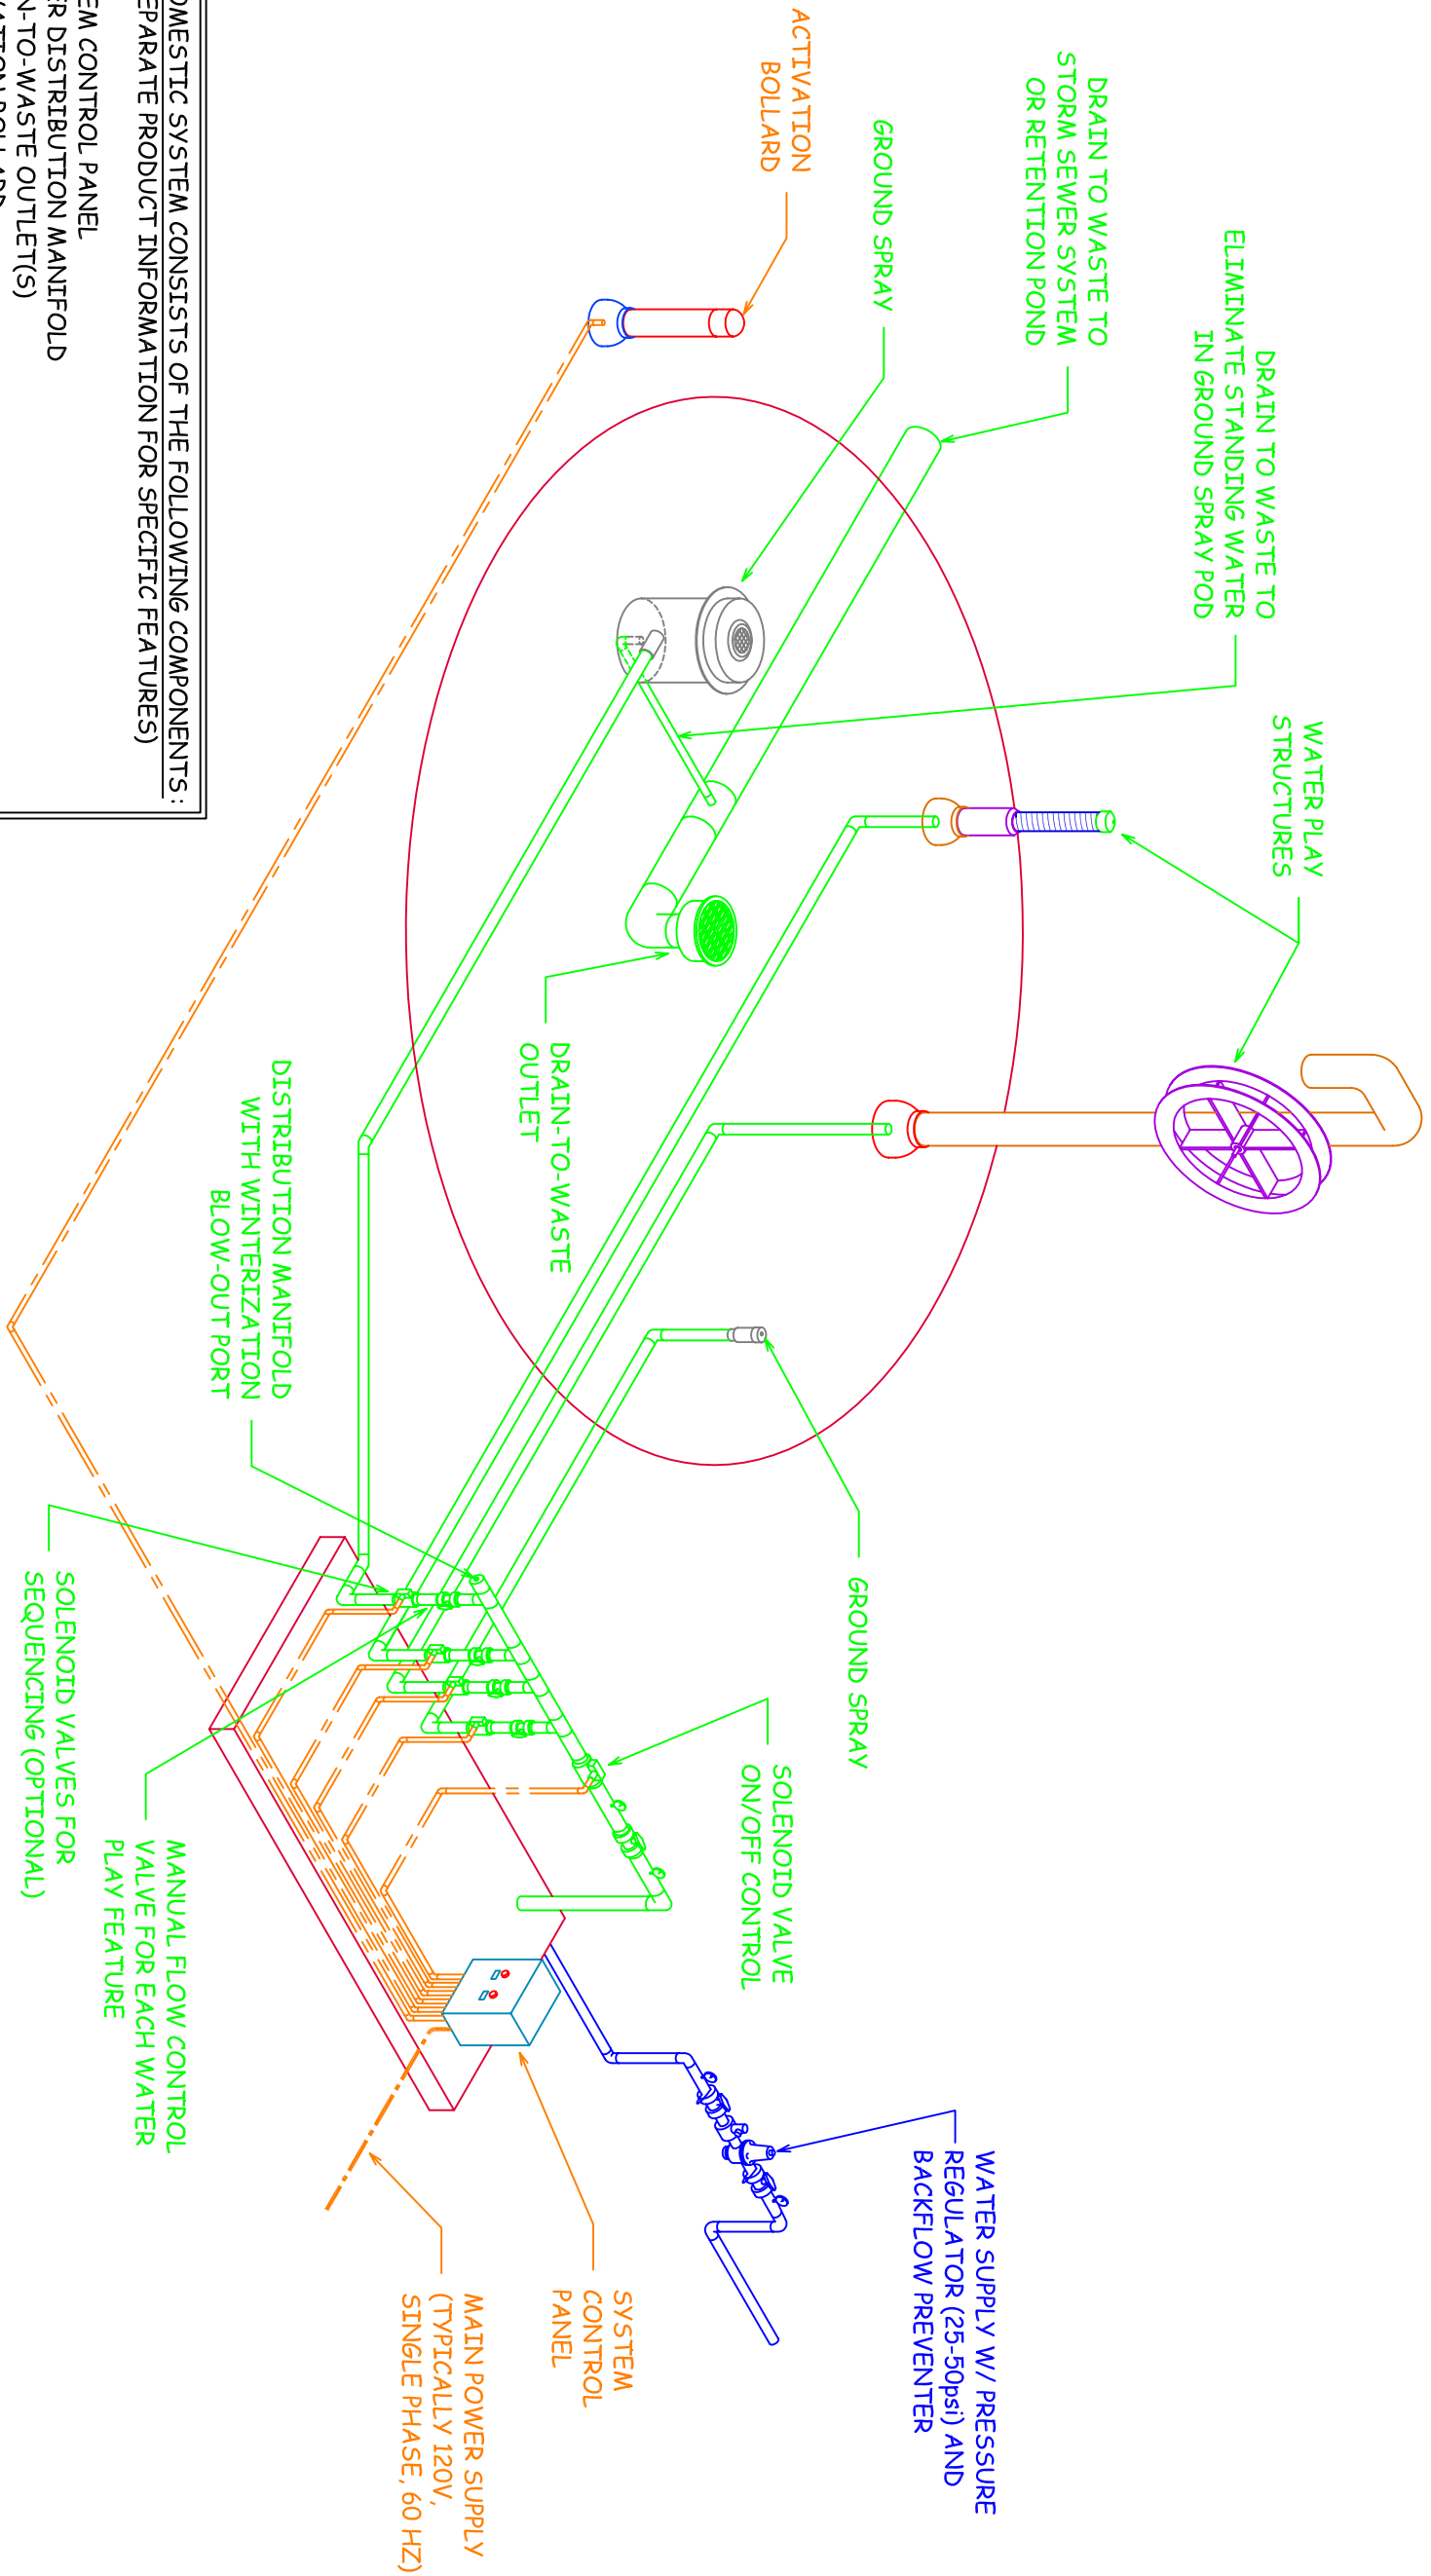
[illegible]OMESTIC SYSTEM CONSISTS OF THE FOLLOWING COMPONENTS:
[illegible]EPARATE PRODUCT INFORMATION FOR SPECIFIC FEATURES)
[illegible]EM CONTROL PANEL
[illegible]R DISTRIBUTION MANIFOLD
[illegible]N-TO-WASTE OUTLET(S)
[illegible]

ACTIVATION BOLLARD

GROUND SPRAY

DRAIN TO WASTE TO STORM SEWER SYSTEM OR RETENTION POND

DRAIN TO WASTE TO ELIMINATE STANDING WATER IN GROUND SPRAY POD

WATER PLAY STRUCTURES

DRAIN-TO-WASTE OUTLET

DISTRIBUTION MANIFOLD WITH WINTERIZATION BLOW-OUT PORT

GROUND SPRAY

SOLENOID VALVES FOR SEQUENCING (OPTIONAL)

MANUAL FLOW CONTROL VALVE FOR EACH WATER PLAY FEATURE

SOLENOID VALVE ON/OFF CONTROL

WATER SUPPLY W/ PRESSURE REGULATOR (25-50psi) AND BACKFLOW PREVENTER

SYSTEM CONTROL PANEL

MAIN POWER SUPPLY (TYPICALLY 120V, SINGLE PHASE, 60 HZ)